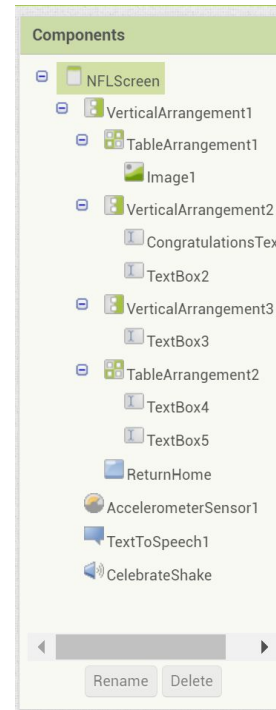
Components

NFLScreen
VerticalArrangement1
TableArrangement1
Image1
VerticalArrangement2
CongratulationsTex
TextBox2
VerticalArrangement3
TextBox3
TableArrangement2
TextBox4
TextBox5
ReturnHome
AccelerometerSensor1
TextToSpeech1
CelebrateShake

Rename Delete